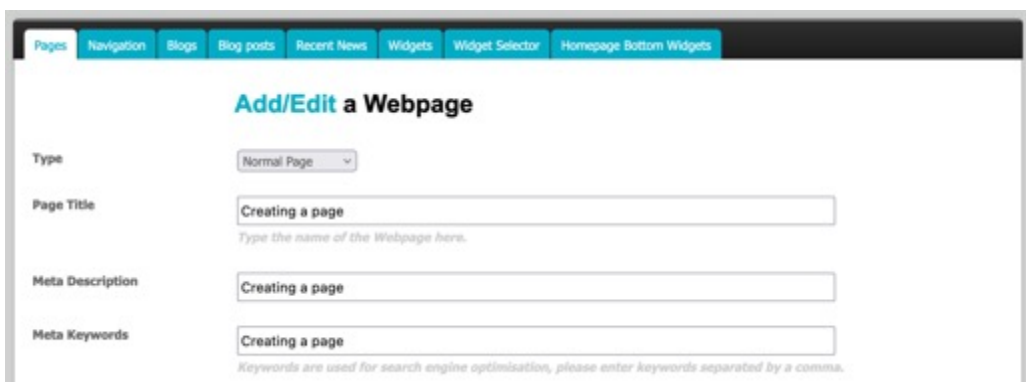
Pages Navigation Blogs Blog posts Recent News Widgets Widget Selector Homepage Bottom Widgets

Add/Edit a Webpage

Type

Normal Page

Page Title

Creating a page

Type the name of the Webpage here.

Meta Description

Creating a page

Meta Keywords

Creating a page

Keywords are used for search engine optimisation, please enter keywords separated by a comma.